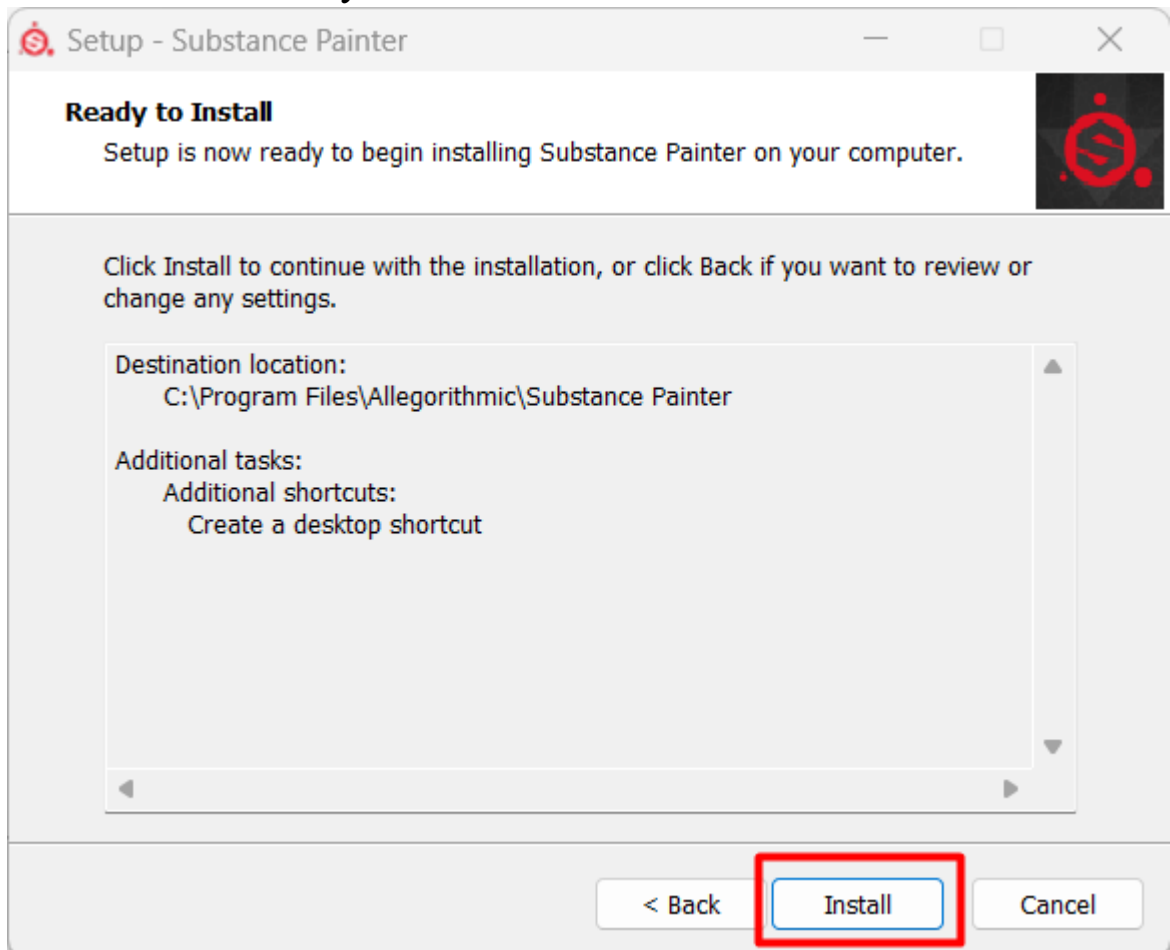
Setup - Substance Painter

Ready to Install

Setup is now ready to begin installing Substance Painter on your computer.

Click Install to continue with the installation, or click Back if you want to review or change any settings.

Destination location:
C:\Program Files\Allegorithmic\Substance Painter

Additional tasks:
Additional shortcuts:
Create a desktop shortcut

< Back

Install

Cancel